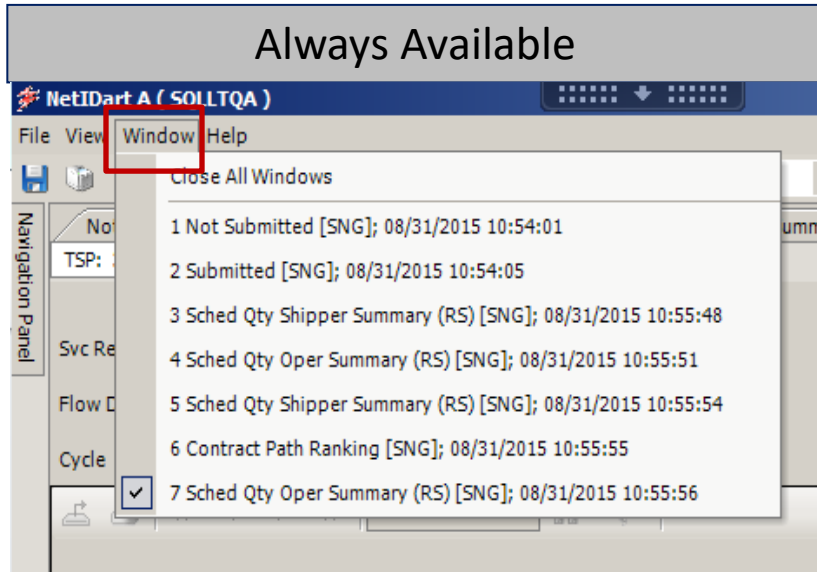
Always Available

NetIDart A ( SOLLTQA )

File View Window Help

Navigation Panel

No

TSP:

Svc Re

Flow D

Cycle

umm

Close All Windows

1 Not Submitted [SNG]; 08/31/2015 10:54:01

2 Submitted [SNG]; 08/31/2015 10:54:05

3 Sched Qty Shipper Summary (RS) [SNG]; 08/31/2015 10:55:48

4 Sched Qty Oper Summary (RS) [SNG]; 08/31/2015 10:55:51

5 Sched Qty Shipper Summary (RS) [SNG]; 08/31/2015 10:55:54

6 Contract Path Ranking [SNG]; 08/31/2015 10:55:55

✓ 7 Sched Qty Oper Summary (RS) [SNG]; 08/31/2015 10:55:56